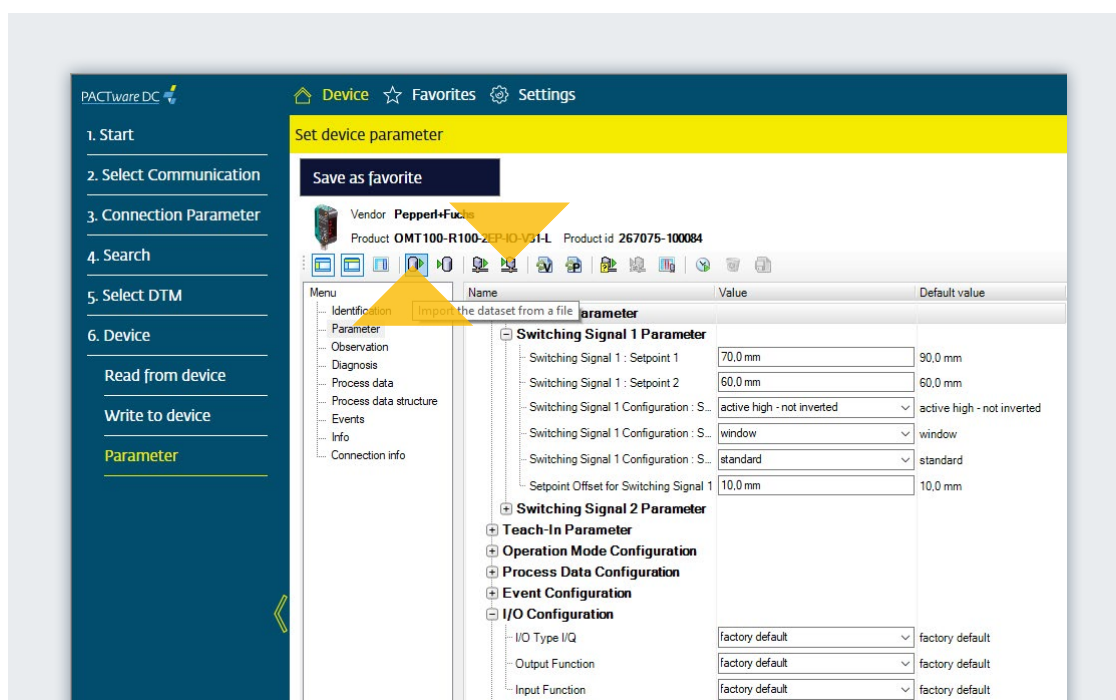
PACTware DC

Device Favorites Settings

1. Start
2. Select Communication
3. Connection Parameter
4. Search
5. Select DTM
6. Device
Read from device
Write to device
Parameter

Set device parameter

Save as favorite

Vendor Pepperl+Fuchs
Product OMT100-R100-2EP-IO-V31-L Product id 267075-100084

Menu
Identification
Parameter
Observation
Diagnosis
Process data
Process data structure
Events
Info
Connection info

Import the dataset from a file

| Name | Value | Default value |
|---|---|---|
| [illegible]arameter | | |
| Switching Signal 1 Parameter | | |
| Switching Signal 1 : Setpoint 1 | 70,0 mm | 90,0 mm |
| Switching Signal 1 : Setpoint 2 | 60,0 mm | 60,0 mm |
| Switching Signal 1 Configuration : S... | active high - not inverted | active high - not inverted |
| Switching Signal 1 Configuration : S... | window | window |
| Switching Signal 1 Configuration : S... | standard | standard |
| Setpoint Offset for Switching Signal 1 | 10,0 mm | 10,0 mm |
| Switching Signal 2 Parameter | | |
| Teach-In Parameter | | |
| Operation Mode Configuration | | |
| Process Data Configuration | | |
| Event Configuration | | |
| I/O Configuration | | |
| I/O Type I/Q | factory default | factory default |
| Output Function | factory default | factory default |
| Input Function | factory default | factory default |